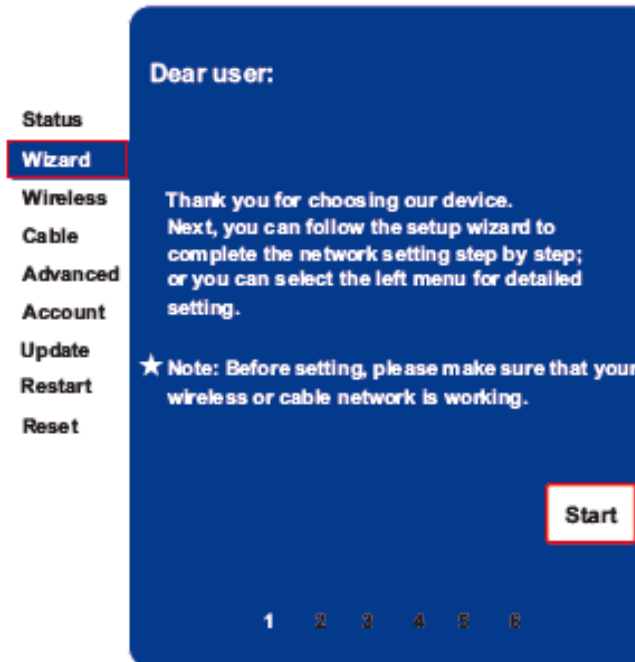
Status
Wizard
Wireless
Cable
Advanced
Account
Update
Restart
Reset

Dear user:

Thank you for choosing our device. Next, you can follow the setup wizard to complete the network setting step by step; or you can select the left menu for detailed setting.

★ Note: Before setting, please make sure that your wireless or cable network is working.

Start

1 2 3 4 5 6